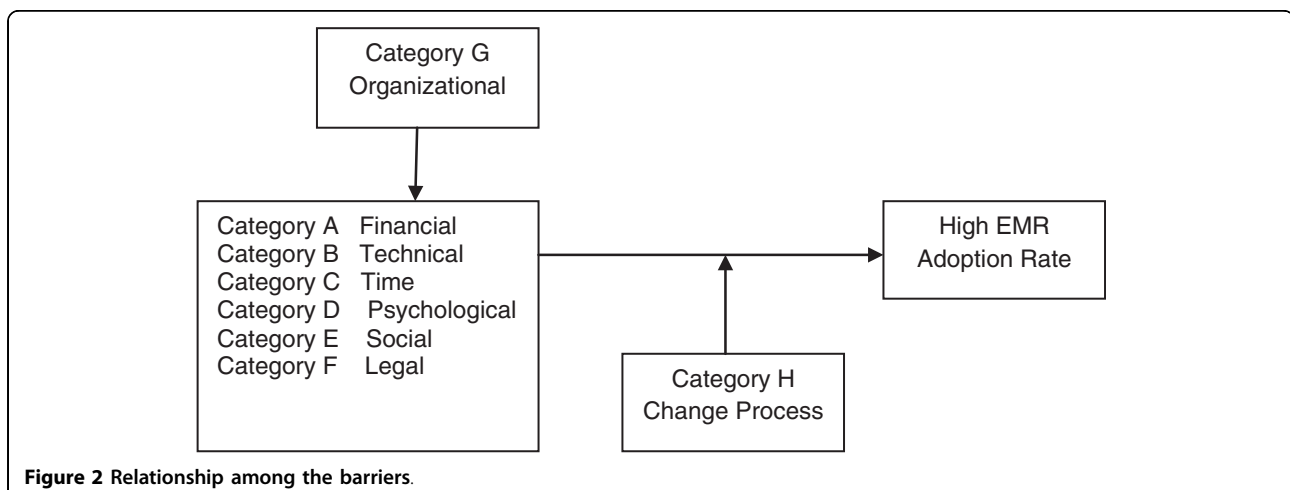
Category G
Organizational

Category A Financial
Category B Technical
Category C Time
Category D Psychological
Category E Social
Category F Legal

High EMR
Adoption Rate

Category H
Change Process

**Figure 2 Relationship among the barriers**.